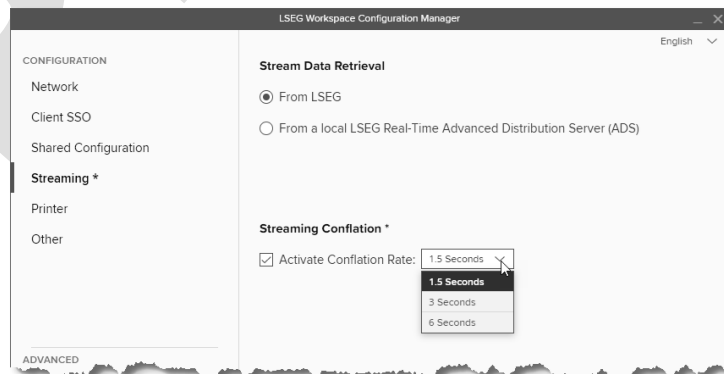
LSEG Workspace Configuration Manager

English

CONFIGURATION

Network

Client SSO

Shared Configuration

Streaming *

Printer

Other

ADVANCED

Stream Data Retrieval

From LSEG

From a local LSEG Real-Time Advanced Distribution Server (ADS)

Streaming Conflation *

Activate Conflation Rate: 1.5 Seconds

1.5 Seconds

3 Seconds

6 Seconds